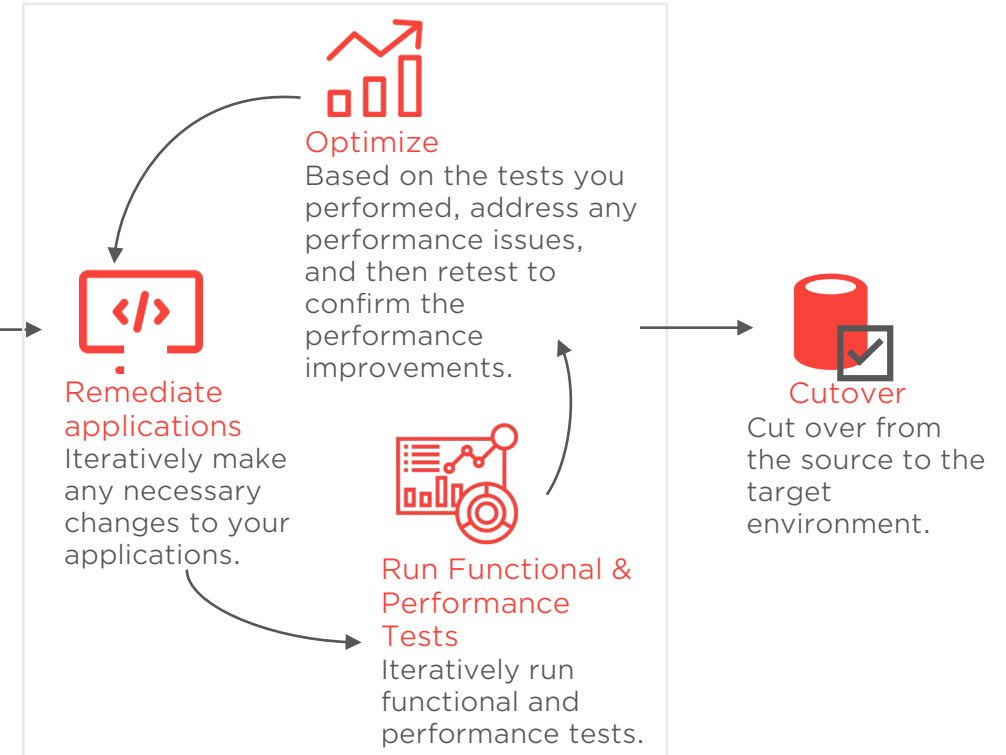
Optimize
Based on the tests you performed, address any performance issues, and then retest to confirm the performance improvements.

Remediate applications
Iteratively make any necessary changes to your applications.

Run Functional & Performance Tests
Iteratively run functional and performance tests.

Cutover
Cut over from the source to the target environment.